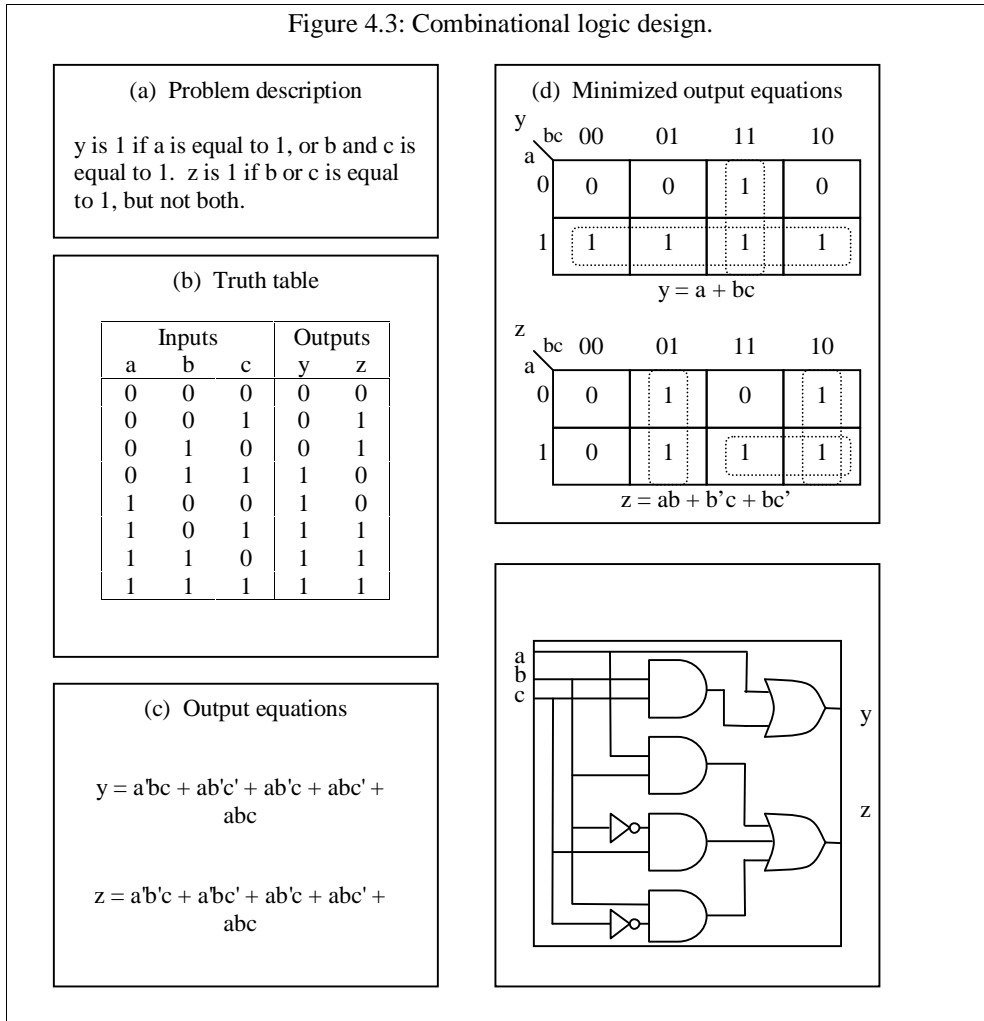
Figure 4.3: Combinational logic design.

(a) Problem description

y is 1 if a is equal to 1, or b and c is equal to 1. z is 1 if b or c is equal to 1, but not both.

(b) Truth table

| Inputs | | | Outputs | |
|---|---|---|---|---|
| a | b | c | y | z |
| 0 | 0 | 0 | 0 | 0 |
| 0 | 0 | 1 | 0 | 1 |
| 0 | 1 | 0 | 0 | 1 |
| 0 | 1 | 1 | 1 | 0 |
| 1 | 0 | 0 | 1 | 0 |
| 1 | 0 | 1 | 1 | 1 |
| 1 | 1 | 0 | 1 | 1 |
| 1 | 1 | 1 | 1 | 1 |

(c) Output equations

y = a'bc + ab'c' + ab'c + abc' + abc

z = a'b'c + a'bc' + ab'c + abc' + abc

(d) Minimized output equations

y

| a \ bc | 00 | 01 | 11 | 10 |
|---|---|---|---|---|
| 0 | 0 | 0 | 1 | 0 |
| 1 | 1 | 1 | 1 | 1 |

y = a + bc

z

| a \ bc | 00 | 01 | 11 | 10 |
|---|---|---|---|---|
| 0 | 0 | 1 | 0 | 1 |
| 1 | 0 | 1 | 1 | 1 |

z = ab + b'c + bc'

a
b
c
y
z